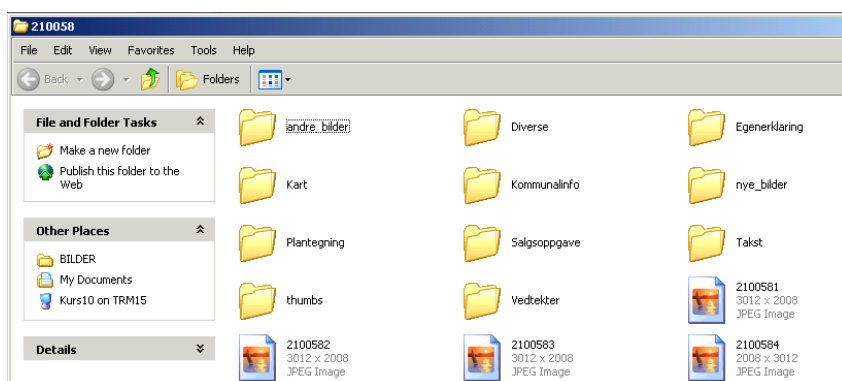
210058

File Edit View Favorites Tools Help

Back Folders

File and Folder Tasks

Make a new folder

Publish this folder to the Web

Other Places

BILDER

My Documents

Kurs10 on TRM15

Details

andre_bilder

Diverse

Egenerklaring

Kart

Kommunalinfo

nye_bilder

Plantegning

Salgsoppgave

Takst

thumbs

Vedtekter

2100581
3012 x 2008
JPEG Image

2100582
3012 x 2008
JPEG Image

2100583
3012 x 2008
JPEG Image

2100584
2008 x 3012
JPEG Image